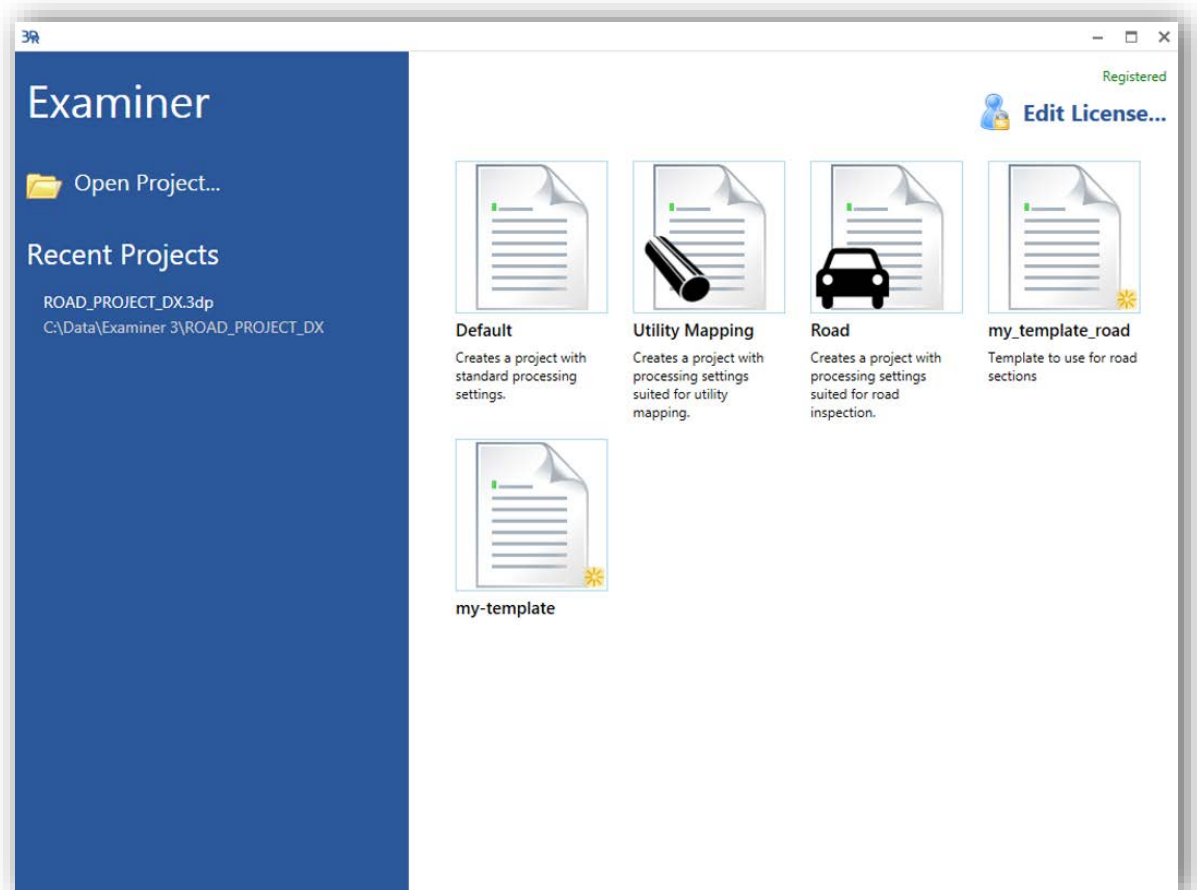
3R

Examiner

Open Project...

Recent Projects

ROAD_PROJECT_DX.3dp
C:\Data\Examiner 3\ROAD_PROJECT_DX

Registered

Edit License...

Default
Creates a project with standard processing settings.

Utility Mapping
Creates a project with processing settings suited for utility mapping.

Road
Creates a project with processing settings suited for road inspection.

my_template_road
Template to use for road sections

my-template